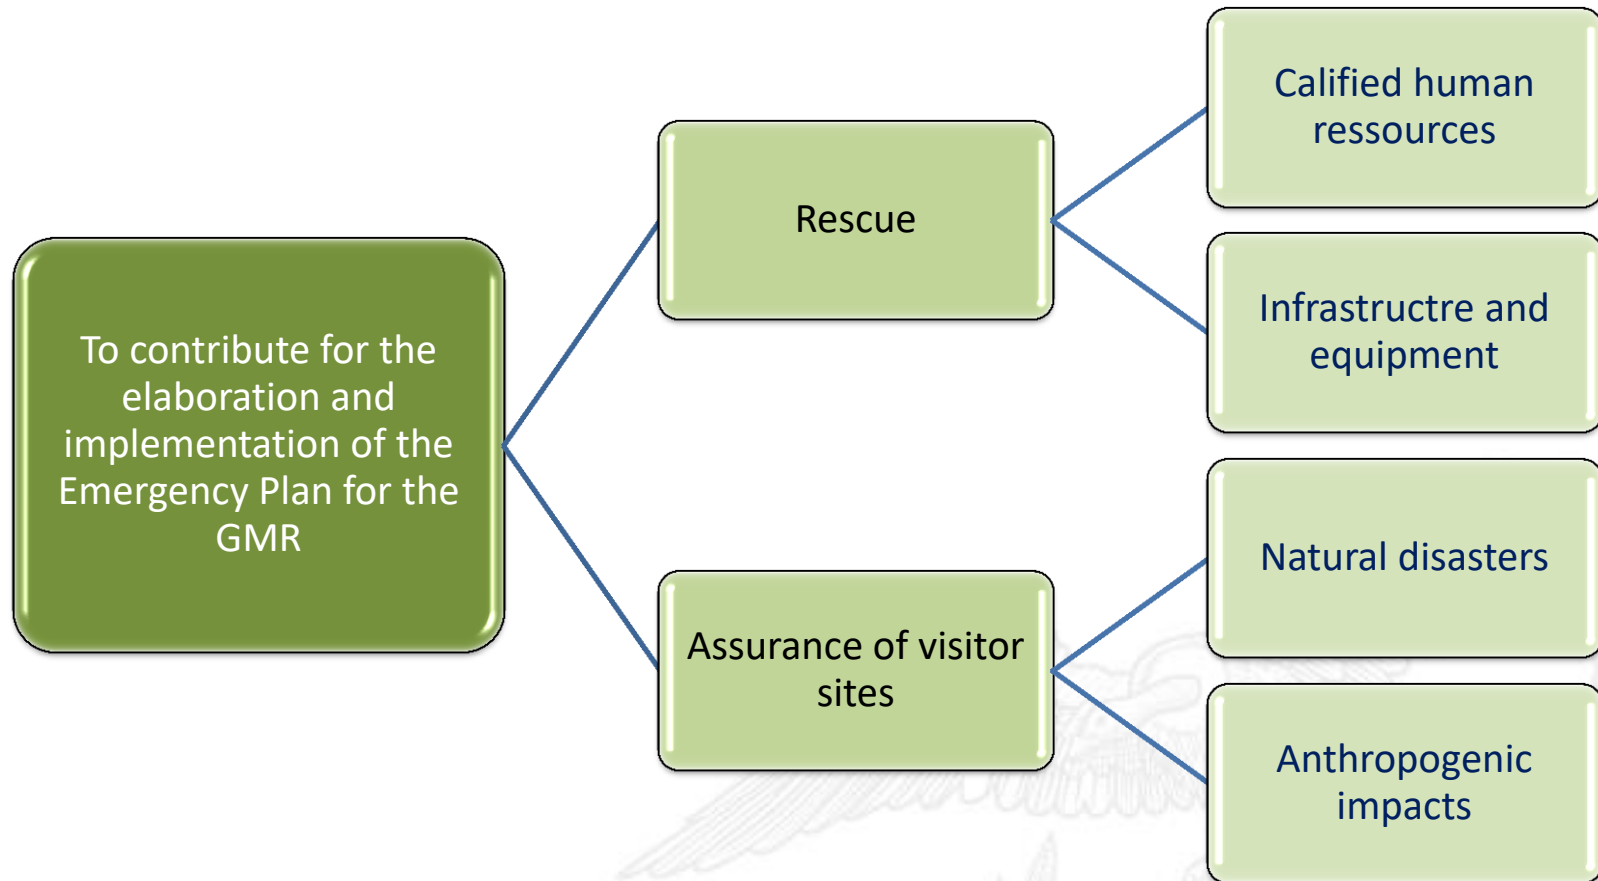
To contribute for the elaboration and implementation of the Emergency Plan for the GMR

Rescue

Califiled human ressoources

Infrastructre and equipment

Assurance of visitor sites

Natural disasters

Anthropogenic impacts